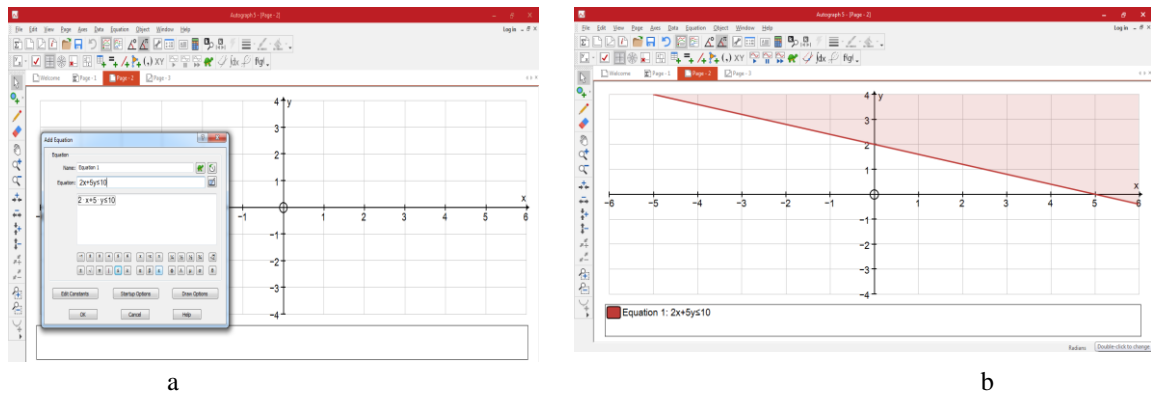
Autograph 5 - [Page - 2]

File Edit View Page Axes Data Equation Object Window Help

Log in

Welcome Page - 1 Page - 2 Page - 3

Add Equation

Equation

Name: Equation 1

Equation: 2x+5y≤10

2 x+5 y≤10

Edit Constants Startup Options Draw Options

OK Cancel Help

4 y 3 2 1 −1 −2 −3 −4

−1 1 2 3 4 5 6 x

a

Autograph 5 - [Page - 2]

File Edit View Page Axes Data Equation Object Window Help

Log in

Welcome Page - 1 Page - 2 Page - 3

4 y 3 2 1 −1 −2 −3 −4

−6 −5 −4 −3 −2 −1 1 2 3 4 5 6 x

Equation 1: 2x+5y≤10

Radians Double-click to change

b